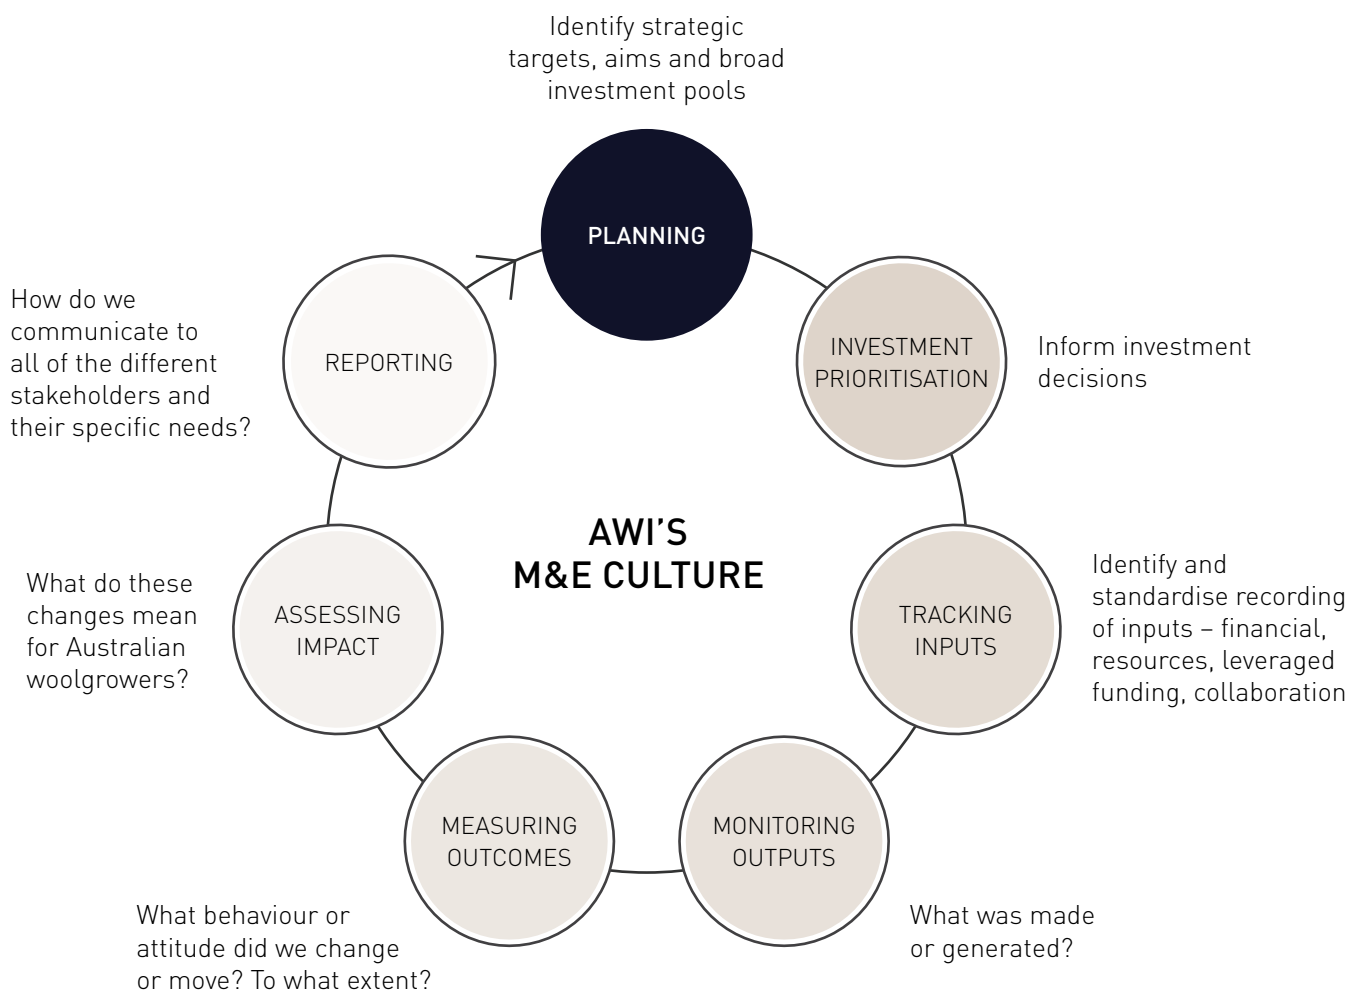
Identify strategic targets, aims and broad investment pools

PLANNING

INVESTMENT PRIORITISATION

Inform investment decisions

TRACKING INPUTS

Identify and standardise recording of inputs – financial, resources, leveraged funding, collaboration

MONITORING OUTPUTS

What was made or generated?

MEASURING OUTCOMES

What behaviour or attitude did we change or move? To what extent?

ASSESSING IMPACT

What do these changes mean for Australian woolgrowers?

REPORTING

How do we communicate to all of the different stakeholders and their specific needs?

AWI'S M&E CULTURE